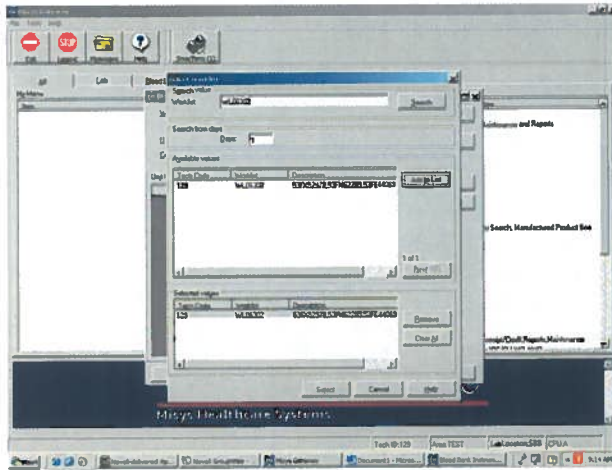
Exit Logout Worksheets Help

All Lab Blood

My Menu

Search value
Worklist WL0632 Search

Search from days
Days 7

Available values
| Tech Code | Worklist | Description |
|---|---|---|
| 129 | WL0632 | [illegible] |

Add to List

1 of 1
Next

Selected values
| Tech Code | Worklist | Description |
|---|---|---|
| 129 | WL0632 | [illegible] |

Remove
Clear All

Select Cancel Help

Maintenance and Reports

Search, Manufactured Product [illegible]

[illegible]/Credit Reports Maintenance

Misys Healthcare Systems

Tech ID:129 Area TEST LabLocation:SSS CPUA

Start